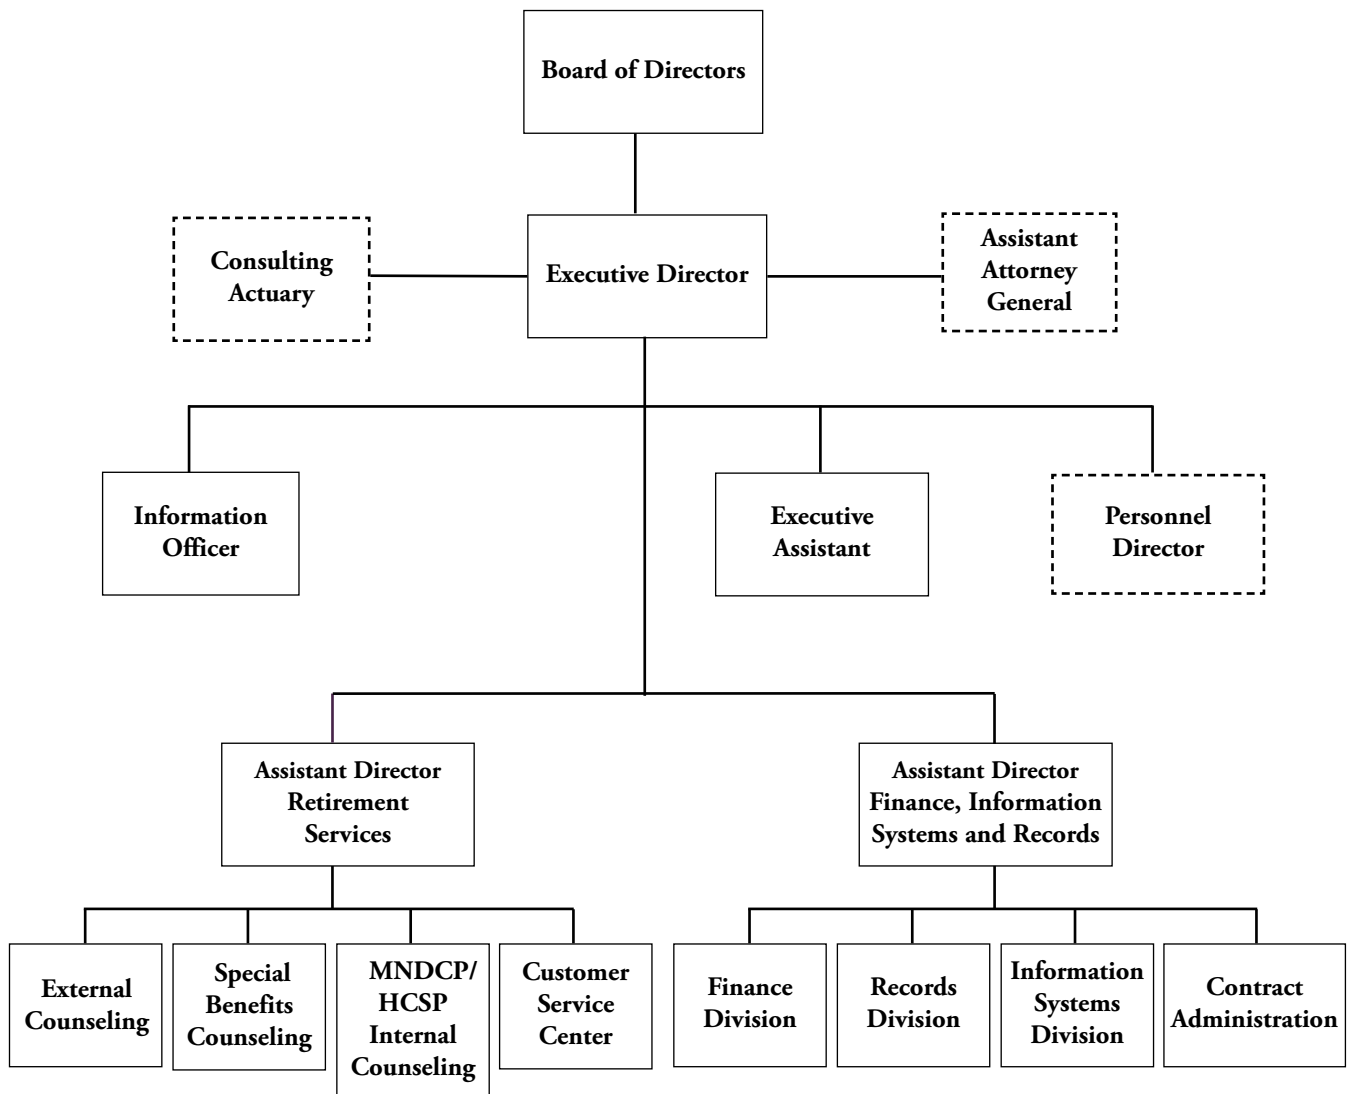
Board of Directors

Consulting Actuary

Executive Director

Assistant Attorney General

Information Officer

Executive Assistant

Personnel Director

Assistant Director Retirement Services

Assistant Director Finance, Information Systems and Records

External Counseling

Special Benefits Counseling

MNDCP/ HCSP Internal Counseling

Customer Service Center

Finance Division

Records Division

Information Systems Division

Contract Administration